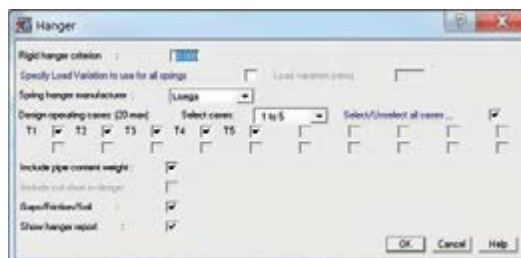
Hanger

Rigid hanger criterion : 0.000

Specify Load Variation to use for all springs

Load variation (%)

Spring hanger manufacturer : Lisega

Design operating cases: (20 max) Select cases: 1 to 5 Select/Unselect all cases ...

T1 T2 T3 T4 T5

Include pipe content weight :

Include cut short in design:

Gaps/Friction/Soil :

Show hanger report :

OK Cancel Help